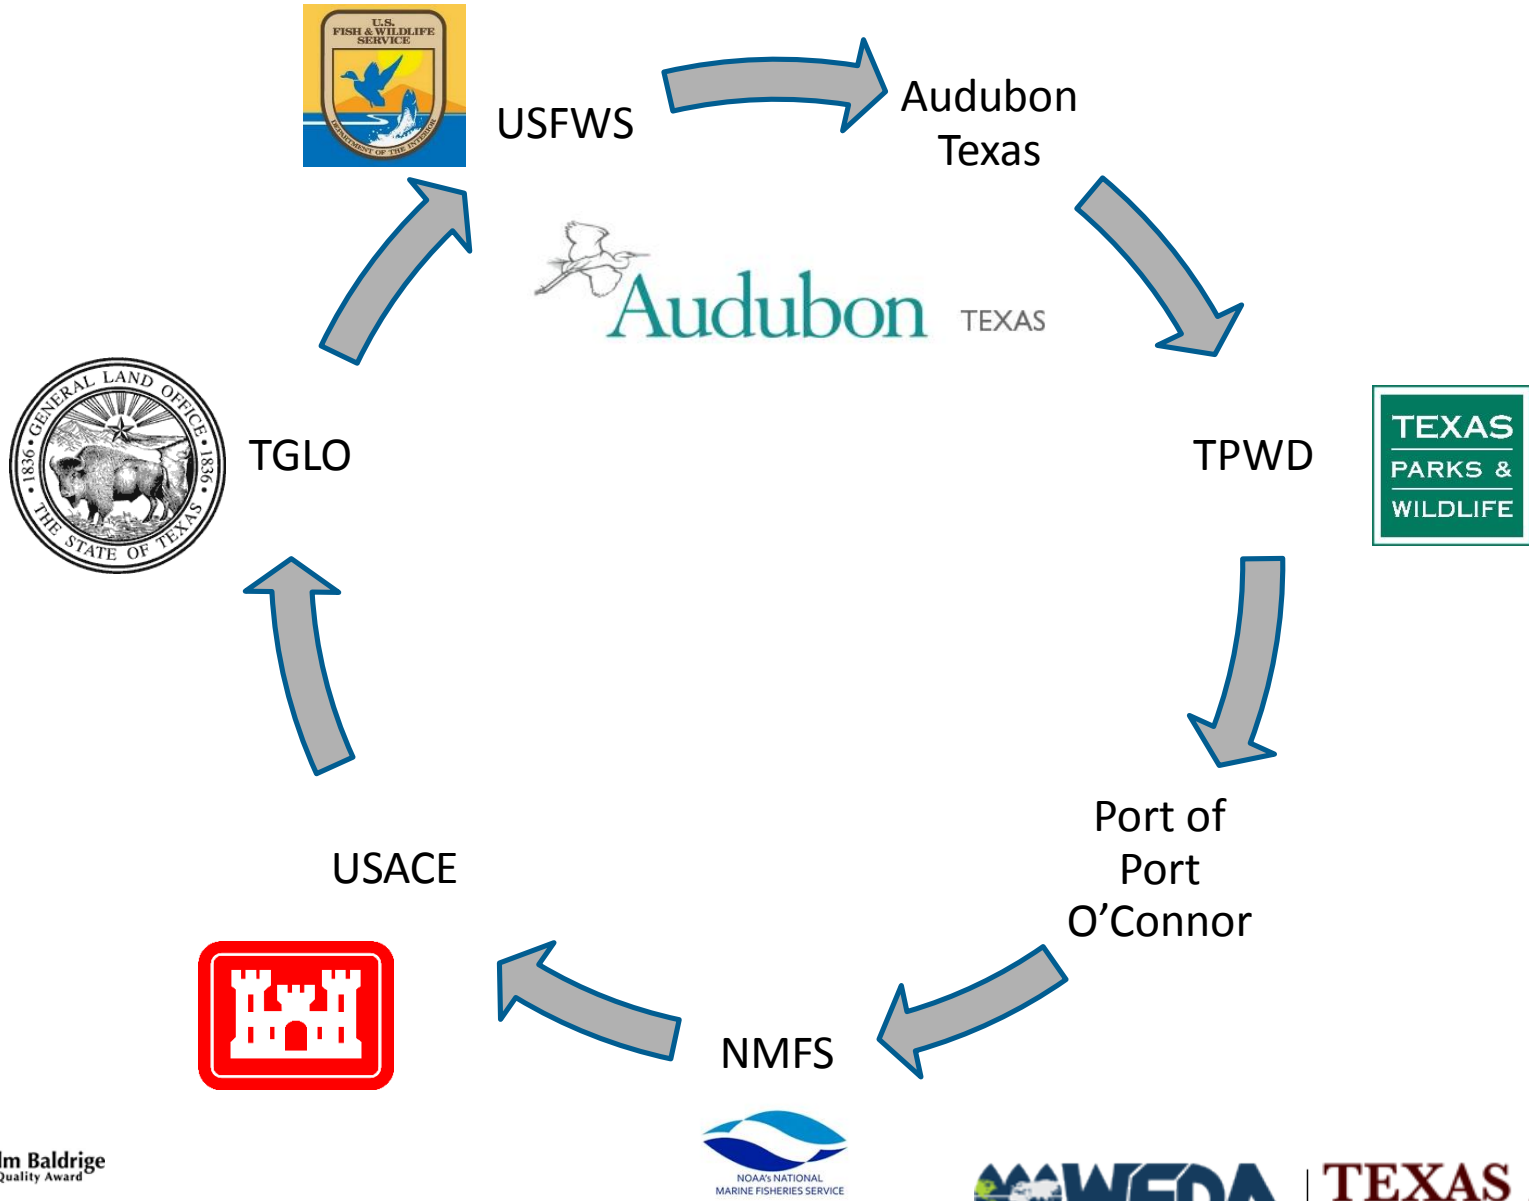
U.S. FISH & WILDLIFE SERVICE

DEPARTMENT OF THE INTERIOR

USFWS

Audubon Texas

Audubon TEXAS

TPWD

TEXAS PARKS & WILDLIFE

Port of Port O’Connor

NMFS

NOAA's NATIONAL MARINE FISHERIES SERVICE

USACE

TGLO

GENERAL LAND OFFICE 1836 THE STATE OF TEXAS 1836

lm Baldrige
Quality Award

WEDA | TEXAS